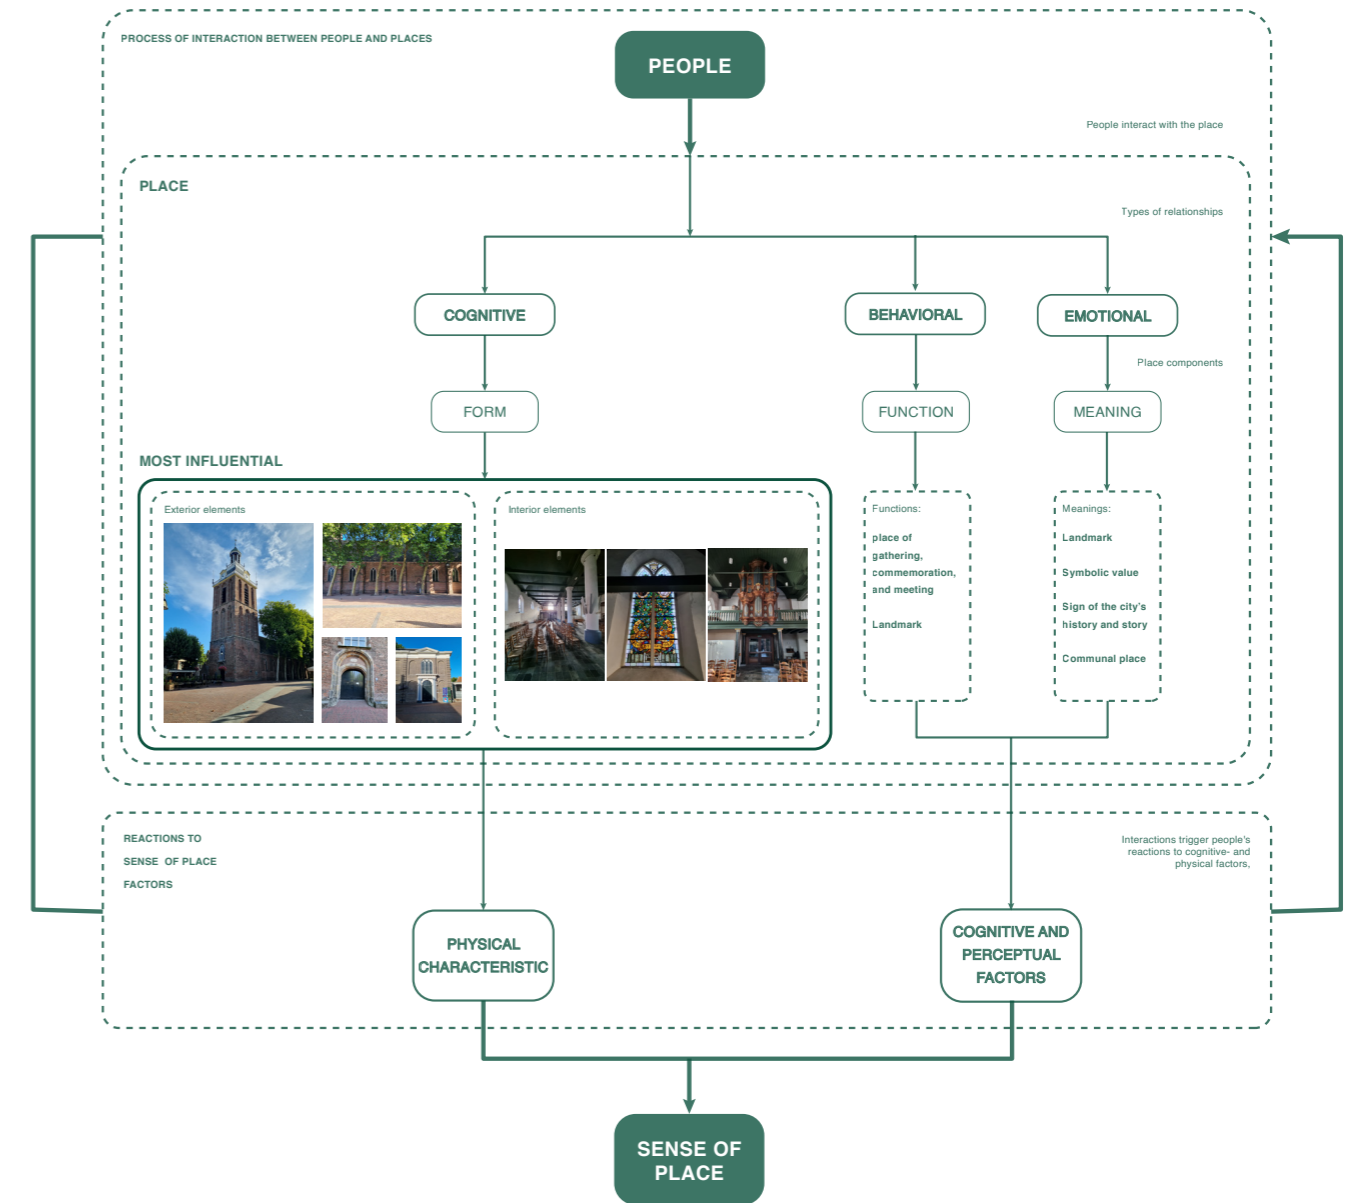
PROCESS OF INTERACTION BETWEEN PEOPLE AND PLACES

PEOPLE

People interact with the place

PLACE

Types of relationships

COGNITIVE

BEHAVIORAL

EMOTIONAL

Place components

FORM

FUNCTION

MEANING

MOST INFLUENTIAL

Exterior elements

Interior elements

Functions:

place of gathering, commemoration, and meeting

Landmark

Meanings:

Landmark

Symbolic value

Sign of the city's history and story

Communal place

REACTIONS TO SENSE OF PLACE FACTORS

Interactions trigger people's reactions to cognitive- and physical factors,

PHYSICAL CHARACTERISTIC

COGNITIVE AND PERCEPTUAL FACTORS

SENSE OF PLACE